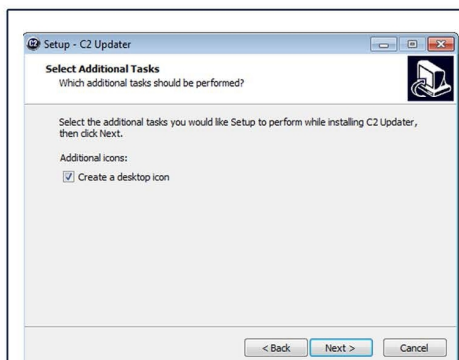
Setup - C2 Updater

Select Additional Tasks
Which additional tasks should be performed?

Select the additional tasks you would like Setup to perform while installing C2 Updater, then click Next.

Additional icons:

Create a desktop icon

< Back
Next >
Cancel